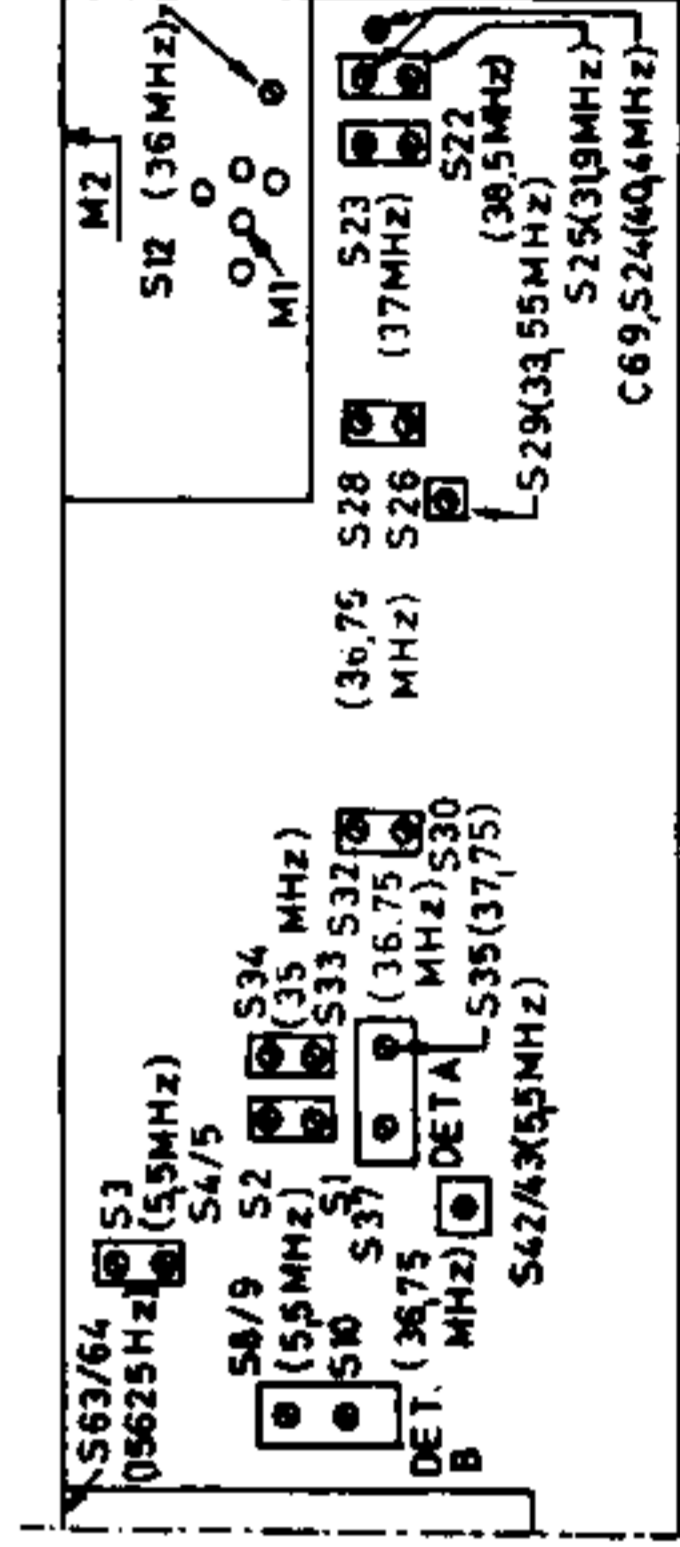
S63/64
(15625Hz)
S3
(5,5MHz)
S4/5
S8/9
(5,5MHz)
S10
DET.
B
(36,75
MHz)
S2
S1
S37
S34
(35 MHz)
S33
S32
(36.75
MHz)
S30
S35(37,75)
DET A
S42/43(5,5MHz)
(36,75
MHz)
S28
S26
S29(33,55MHz)
M2
S12 (36MHz)
M1
S23
(37MHz)
S22
(38,5MHz)
S25(31,9MHz)
C69,S24(40,4MHz)